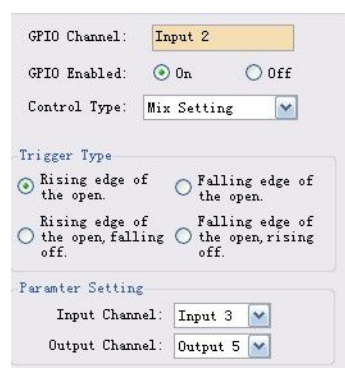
GPIO Channel: Input 2

GPIO Enabled: On Off

Control Type: Mix Setting

Trigger Type

Rising edge of the open.

Falling edge of the open.

Rising edge of the open, falling off.

Falling edge of the open, rising off.

Paramter Setting

Input Channel: Input 3

Output Channel: Output 5